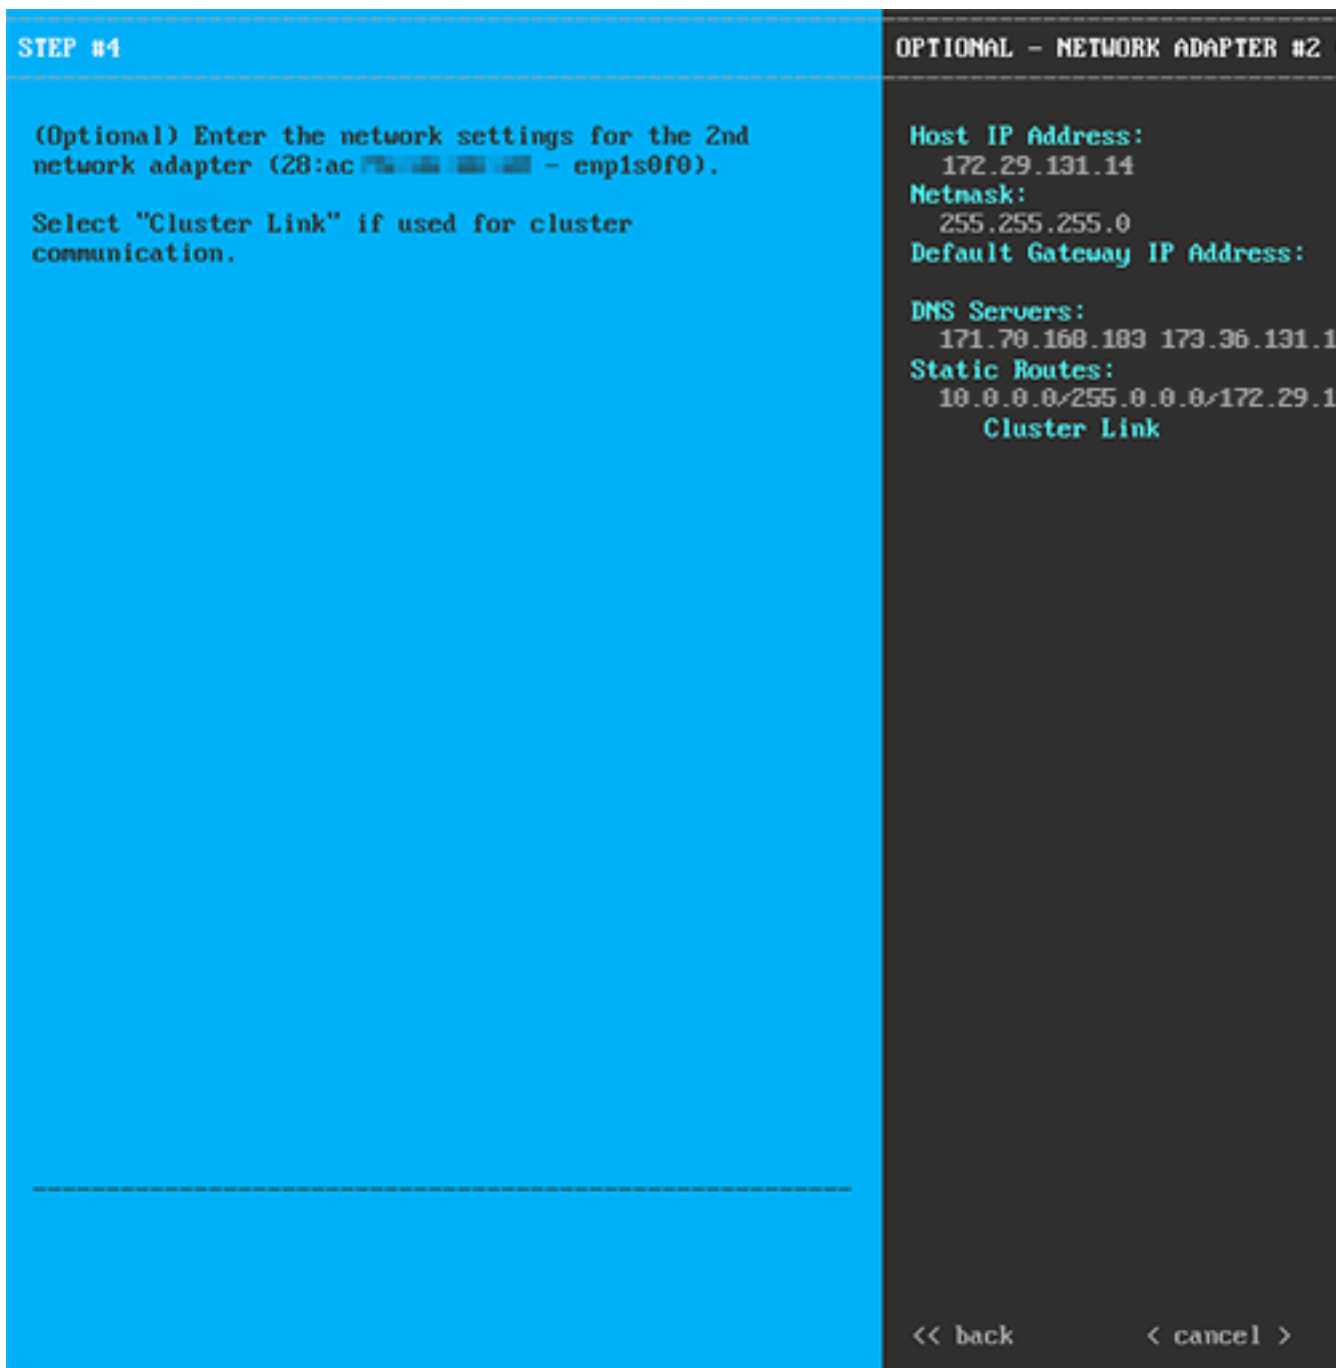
STEP #4

(Optional) Enter the network settings for the 2nd network adapter (28:ac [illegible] - enp1s0f0).

Select "Cluster Link" if used for cluster communication.

OPTIONAL - NETWORK ADAPTER #2

Host IP Address:
172.29.131.14
Netmask:
255.255.255.0
Default Gateway IP Address:

DNS Servers:
171.70.168.183 173.36.131.1
Static Routes:
10.0.0.0/255.0.0.0/172.29.1
Cluster Link

<< back
< cancel >